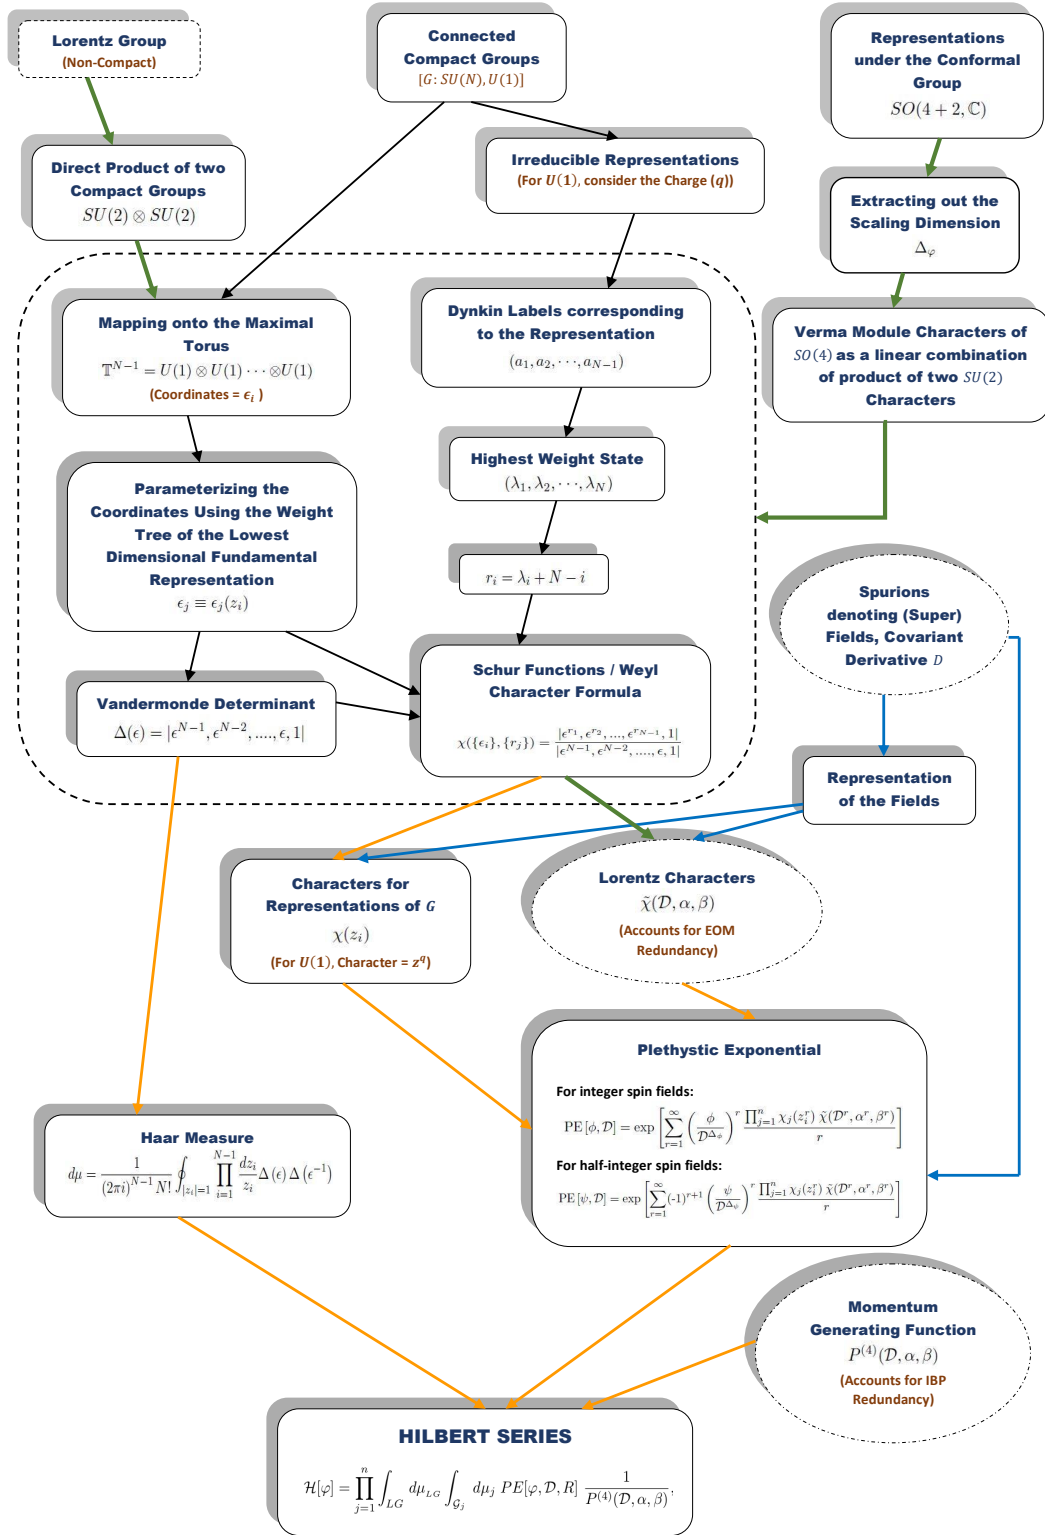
Lorentz Group
(Non-Compact)

Connected Compact Groups
$[G: SU(N), U(1)]$

Representations under the Conformal Group
$SO(4+2,\mathbb{C})$

Direct Product of two Compact Groups
$SU(2)\otimes SU(2)$

Irreducible Representations
(For $U(1)$, consider the Charge $(q)$)

Extracting out the Scaling Dimension
$\Delta_\varphi$

Mapping onto the Maximal Torus
$\mathbb{T}^{N-1} = U(1)\otimes U(1)\cdots\otimes U(1)$
(Coordinates = $\epsilon_i$ )

Dynkin Labels corresponding to the Representation
$(a_1, a_2, \cdots, a_{N-1})$

Verma Module Characters of $SO(4)$ as a linear combination of product of two $SU(2)$ Characters

Highest Weight State
$(\lambda_1, \lambda_2, \cdots, \lambda_N)$

Parameterizing the Coordinates Using the Weight Tree of the Lowest Dimensional Fundamental Representation
$\epsilon_j \equiv \epsilon_j(z_i)$

$r_i = \lambda_i + N - i$

Spurions denoting (Super) Fields, Covariant Derivative $D$

Schur Functions / Weyl Character Formula
$\chi(\{\epsilon_i\},\{r_j\}) = \frac{|\epsilon^{r_1}, \epsilon^{r_2}, ..., \epsilon^{r_{N-1}}, 1|}{|\epsilon^{N-1}, \epsilon^{N-2}, ...., \epsilon, 1|}$

Vandermonde Determinant
$\Delta(\epsilon) = |\epsilon^{N-1}, \epsilon^{N-2}, ...., \epsilon, 1|$

Representation of the Fields

Characters for Representations of $G$
$\chi(z_i)$
(For $U(1)$, Character = $z^q$)

Lorentz Characters
$\tilde{\chi}(\mathcal{D}, \alpha, \beta)$
(Accounts for EOM Redundancy)

Plethystic Exponential

For integer spin fields:
$\mathrm{PE}[\phi, \mathcal{D}] = \exp\left[\sum_{r=1}^{\infty}\left(\frac{\phi}{\mathcal{D}^{\Delta_\phi}}\right)^r \frac{\prod_{j=1}^{n}\chi_j(z_i^r)\,\tilde{\chi}(\mathcal{D}^r, \alpha^r, \beta^r)}{r}\right]$

For half-integer spin fields:
$\mathrm{PE}[\psi, \mathcal{D}] = \exp\left[\sum_{r=1}^{\infty}(-1)^{r+1}\left(\frac{\psi}{\mathcal{D}^{\Delta_\psi}}\right)^r \frac{\prod_{j=1}^{n}\chi_j(z_i^r)\,\tilde{\chi}(\mathcal{D}^r, \alpha^r, \beta^r)}{r}\right]$

Haar Measure
$d\mu = \frac{1}{(2\pi i)^{N-1} N!}\oint_{|z_i|=1}\prod_{i=1}^{N-1}\frac{dz_i}{z_i}\Delta(\epsilon)\,\Delta(\epsilon^{-1})$

Momentum Generating Function
$P^{(4)}(\mathcal{D}, \alpha, \beta)$
(Accounts for IBP Redundancy)

HILBERT SERIES
$\mathcal{H}[\varphi] = \prod_{j=1}^{n}\int_{LG} d\mu_{LG}\int_{\mathcal{G}_j} d\mu_j\, PE[\varphi, \mathcal{D}, R]\,\frac{1}{P^{(4)}(\mathcal{D}, \alpha, \beta)},$